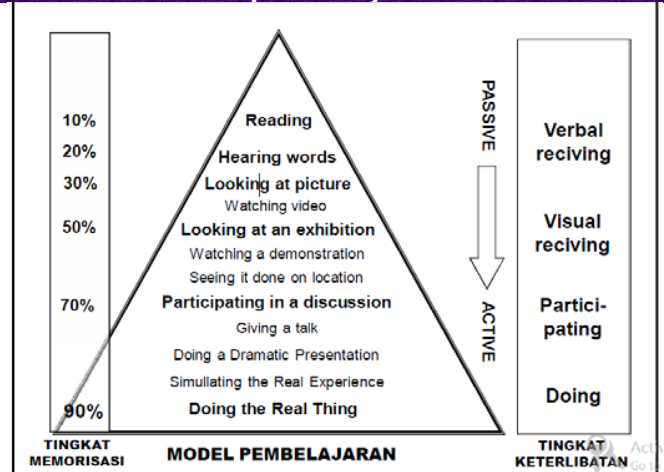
10%
20%
30%
50%
70%
90%

TINGKAT MEMORISASI

Reading
Hearing words
Looking at picture
Watching video
Looking at an exhibition
Watching a demonstration
Seeing it done on location
Participating in a discussion
Giving a talk
Doing a Dramatic Presentation
Simullating the Real Experience
Doing the Real Thing

MODEL PEMBELAJARAN

PASSIVE
ACTIVE

Verbal reciving
Visual reciving
Partici-pating
Doing

TINGKAT KETERLIBATAN

Activ
Go to